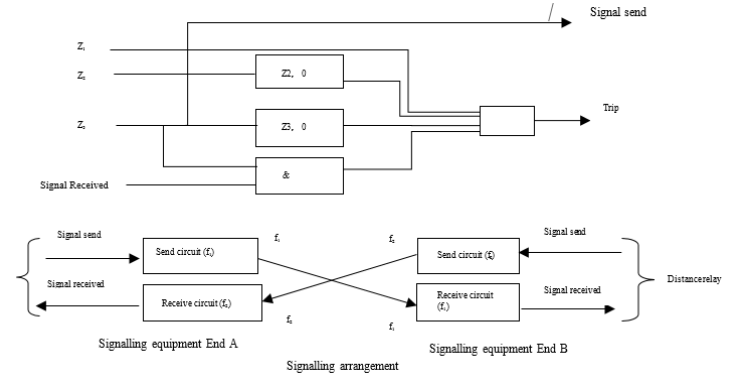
Signal send

$Z_1$

$Z_2$

Z2, 0

$Z_3$

Z3, 0

Trip

&

Signal Received

Signal send

Send circuit ($f_1$)

$f_1$

$f_2$

Send circuit ($f_2$)

Signal send

Signal received

Receive circuit ($f_2$)

$f_2$

$f_1$

Receive circuit ($f_1$)

Signal received

Distancerelay

Signalling equipment End A

Signalling equipment End B

Signalling arrangement